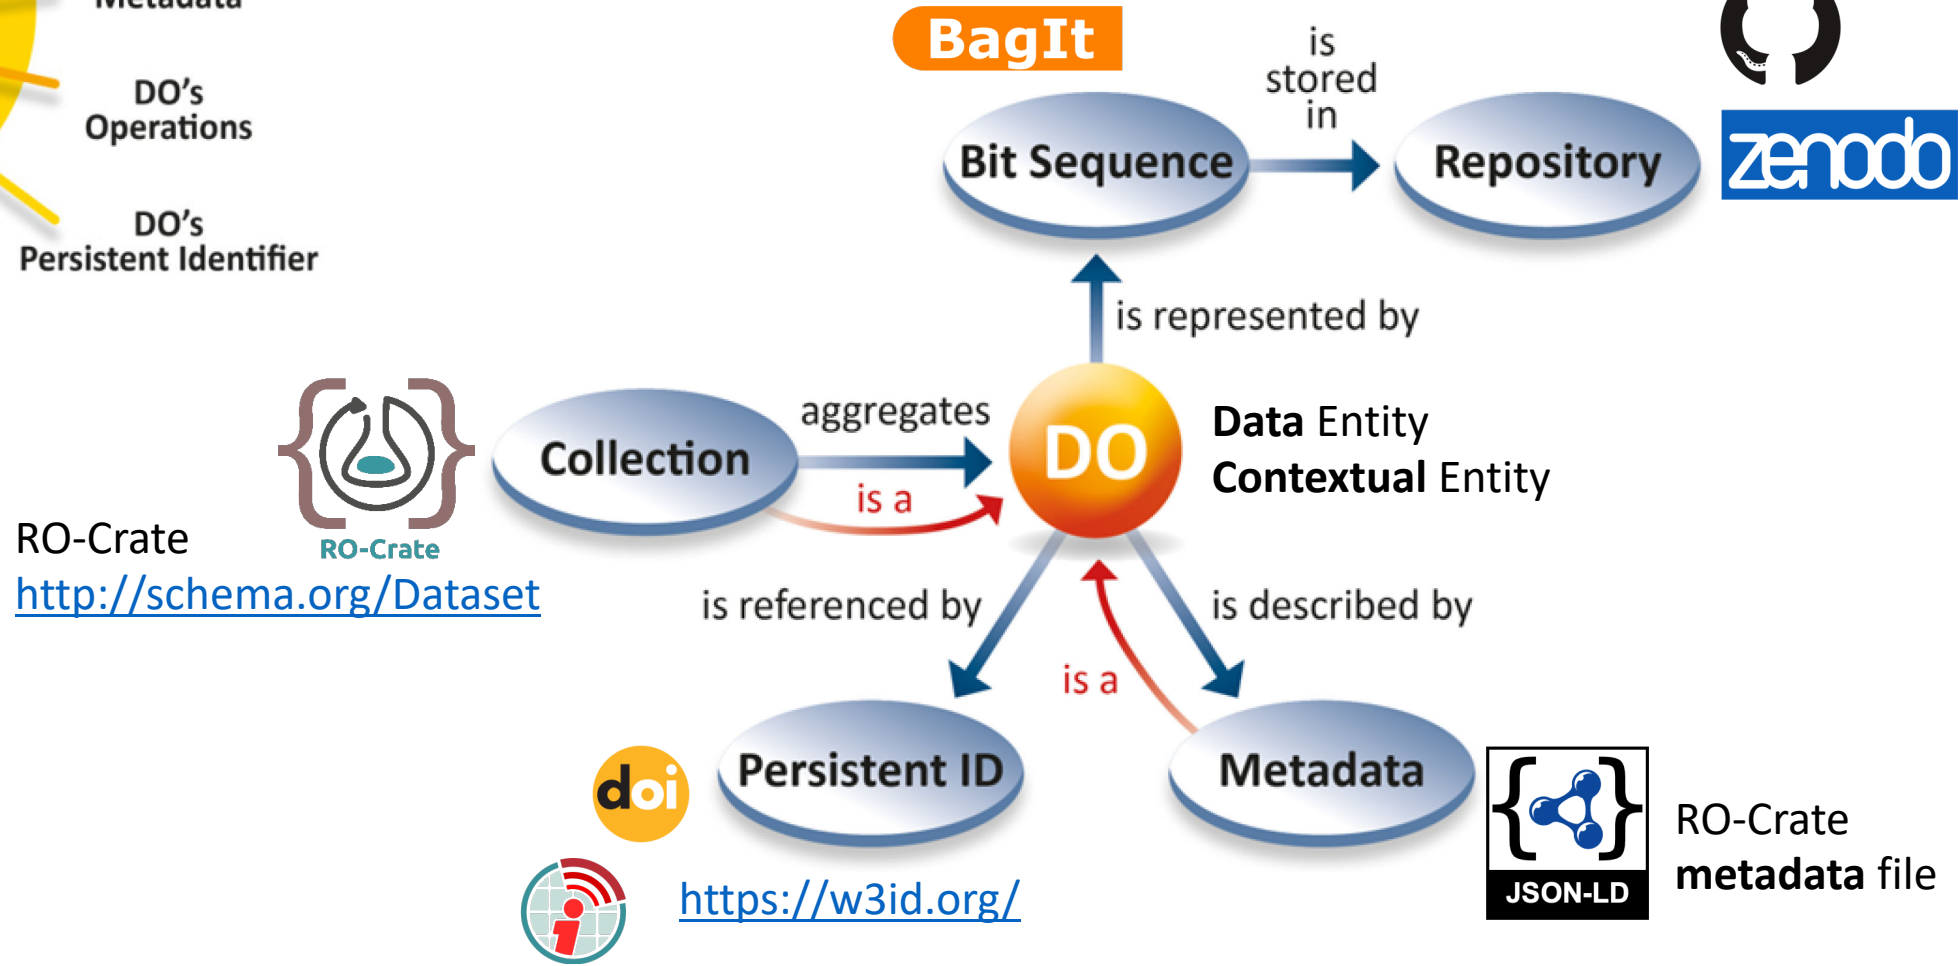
Metadata

DO's Operations

DO's Persistent Identifier

BagIt

is stored in

Bit Sequence

Repository

zenodo

is represented by

RO-Crate

Collection

aggregates

is a

DO

**Data** Entity
**Contextual** Entity

RO-Crate
http://schema.org/Dataset

is referenced by

is described by

is a

doi

Persistent ID

Metadata

JSON-LD

RO-Crate
**metadata** file

https://w3id.org/